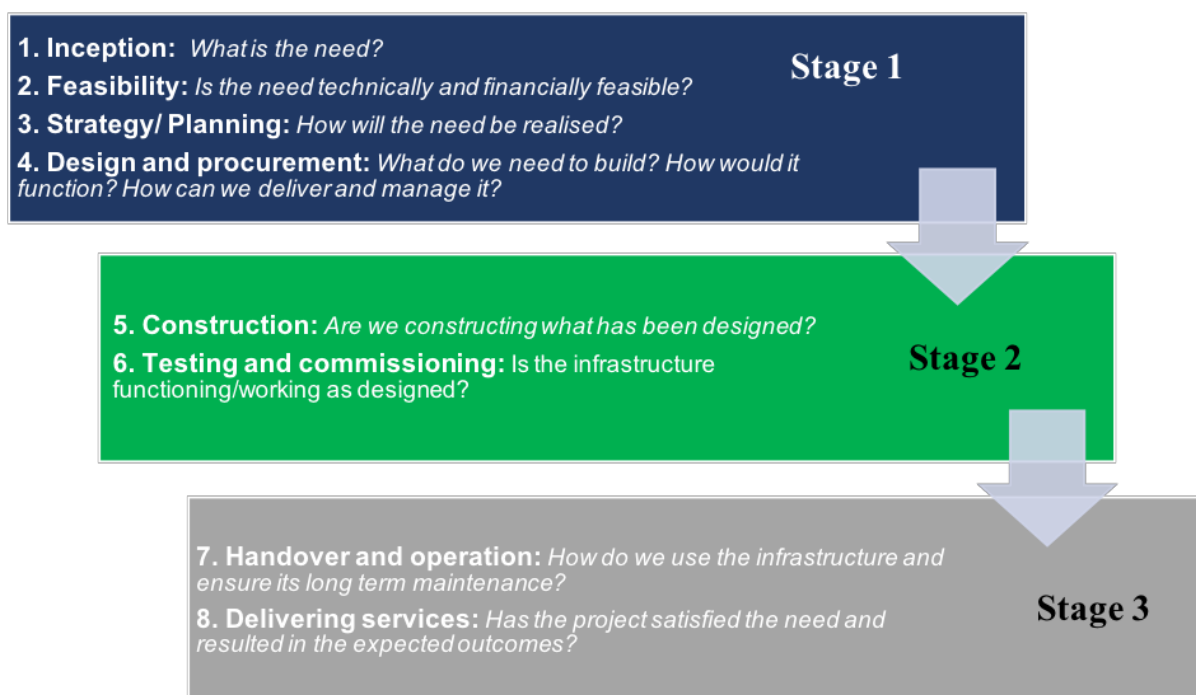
1. Inception: What is the need?

2. Feasibility: Is the need technically and financially feasible?

3. Strategy/ Planning: How will the need be realised?

4. Design and procurement: What do we need to build? How would it function? How can we deliver and manage it?

Stage 1

5. Construction: Are we constructing what has been designed?

6. Testing and commissioning: Is the infrastructure functioning/working as designed?

Stage 2

7. Handover and operation: How do we use the infrastructure and ensure its long term maintenance?

8. Delivering services: Has the project satisfied the need and resulted in the expected outcomes?

Stage 3